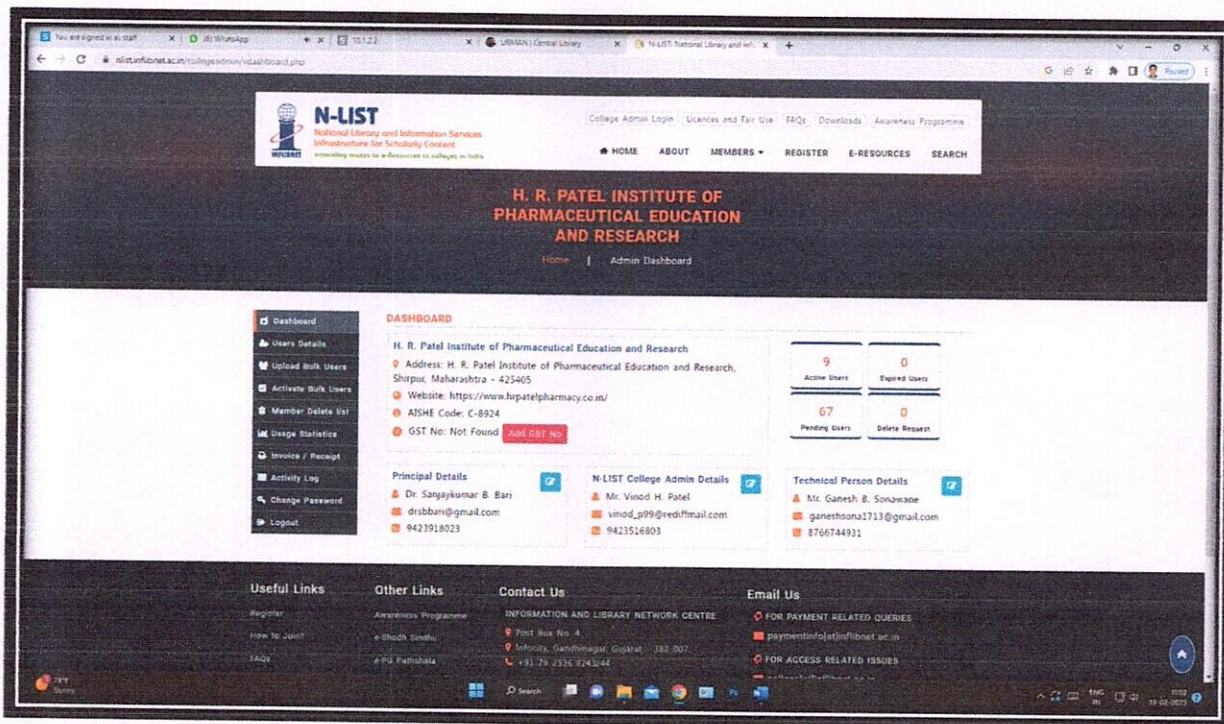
You are signed in as staff | (8) WhatsApp | 10.1.2.2 | LIBMAN | Central Library | N-LIST: National Library and Infi

nlist.inflibnet.ac.in/collegeadmin/vdashboard.php

Paused

N-LIST
National Library and Information Services Infrastructure for Scholarly Content
extending access to e-Resources to colleges in India

College Admin Login | Licences and Fair Use | FAQs | Downloads | Awareness Programme

HOME ABOUT MEMBERS REGISTER E-RESOURCES SEARCH

H. R. PATEL INSTITUTE OF PHARMACEUTICAL EDUCATION AND RESEARCH

Home | Admin Dashboard

Dashboard
Users Details
Upload Bulk Users
Activate Bulk Users
Member Delete list
Usage Statistics
Invoice / Receipt
Activity Log
Change Password
Logout

DASHBOARD

H. R. Patel Institute of Pharmaceutical Education and Research
Address: H. R. Patel Institute of Pharmaceutical Education and Research, Shirpur, Maharashtra - 425405
Website: https://www.hrpatelpharmacy.co.in/
AISHE Code: C-8924
GST No: Not Found Add GST No

9 Active Users
0 Expired Users
67 Pending Users
0 Delete Request

Principal Details
Dr. Sanjaykumar B. Bari
drsbbari@gmail.com
9423918023

N-LIST College Admin Details
Mr. Vinod H. Patel
vinod_p99@rediffmail.com
9423516803

Technical Person Details
Mr. Ganesh B. Sonawane
ganeshsona1713@gmail.com
8766744931

Useful Links
Register
How to Join?
FAQs

Other Links
Awareness Programme
e-Shodh Sindhu
e-PG Pathshala

Contact Us
INFORMATION AND LIBRARY NETWORK CENTRE
Post Box No. 4
Infocity, Gandhinagar, Gujarat - 382 007
+91 79 2326 8243/44

Email Us
FOR PAYMENT RELATED QUERIES
paymentinfo[at]inflibnet.ac.in
FOR ACCESS RELATED ISSUES
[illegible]

Search

ENG IN 19-02-2023